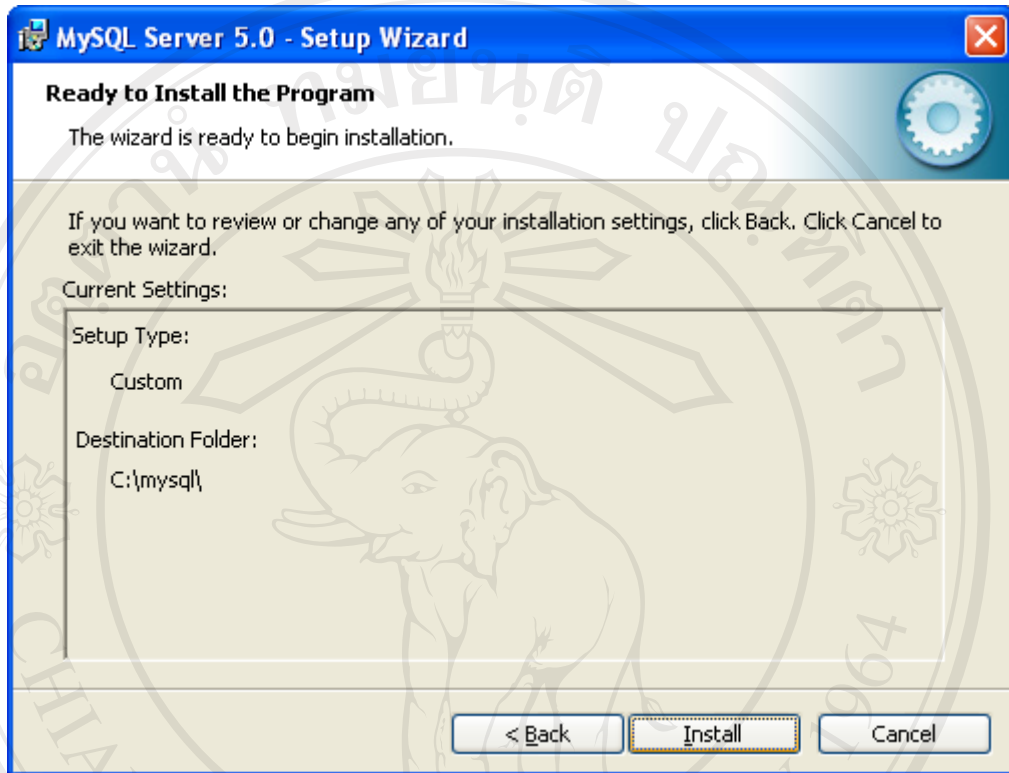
MySQL Server 5.0 - Setup Wizard

Ready to Install the Program

The wizard is ready to begin installation.

If you want to review or change any of your installation settings, click Back. Click Cancel to exit the wizard.

Current Settings:

Setup Type:

Custom

Destination Folder:

C:\mysql\

< Back

Install

Cancel

ลิขสิทธิ์มหาวิทยาลัยเชียงใหม่

CHIANG MAI UNIVERSITY

1964